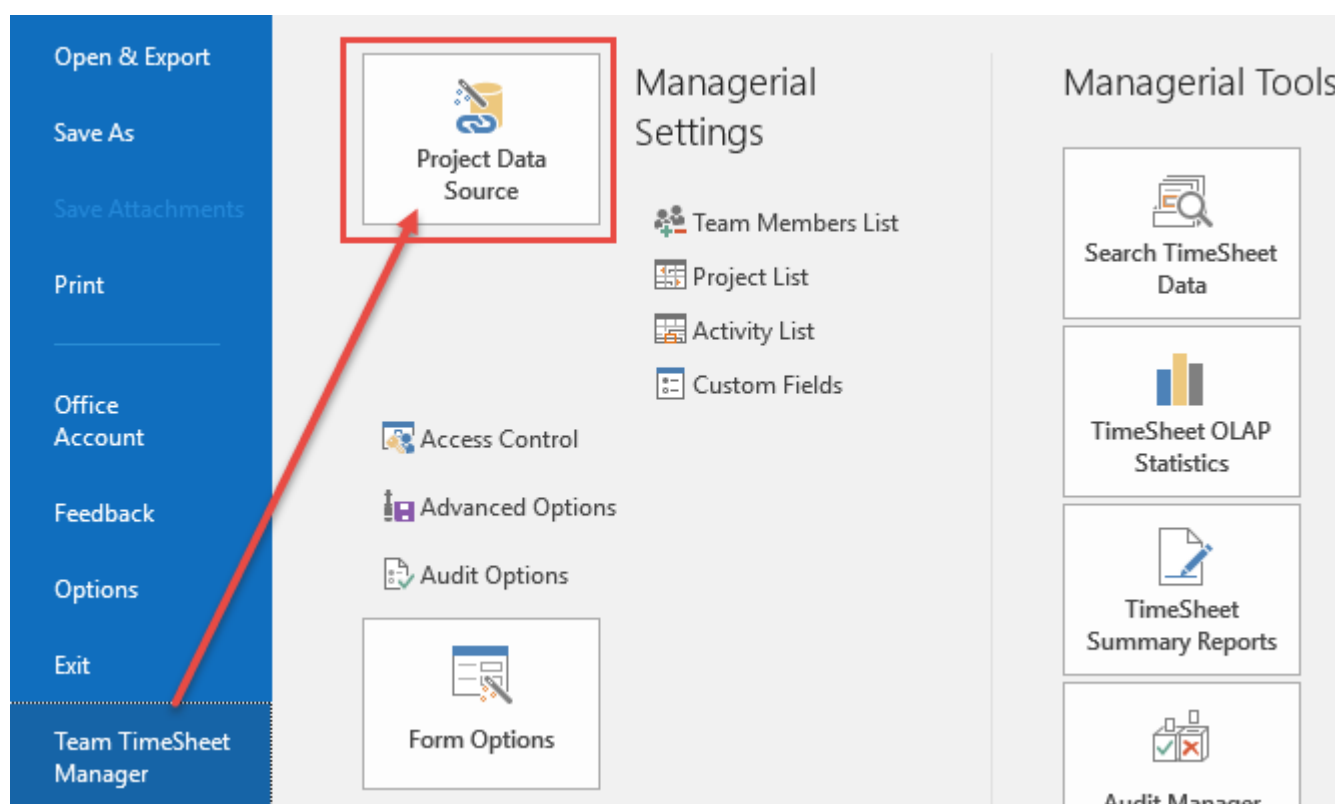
Open & Export

Save As

Save Attachments

Print

Office Account

Feedback

Options

Exit

Team TimeSheet Manager

Project Data Source

Managerial Settings

Team Members List

Project List

Activity List

Custom Fields

Access Control

Advanced Options

Audit Options

Form Options

Managerial Tools

Search TimeSheet Data

TimeSheet OLAP Statistics

TimeSheet Summary Reports

Audit Manager